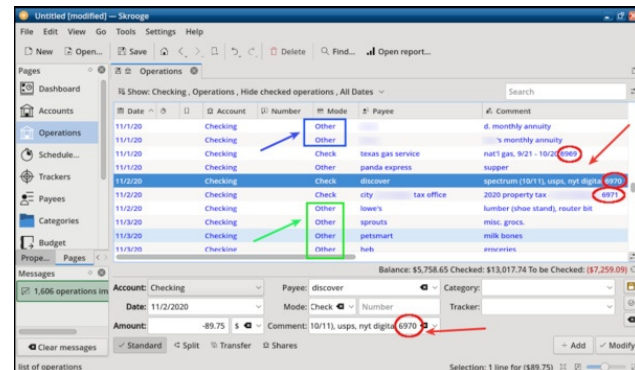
Untitled [modified] — Skrooge

File Edit View Go Tools Settings Help

New Open... Save Delete Find... Open report...

Pages

Dashboard

Accounts

Operations

Schedule...

Trackers

Payees

Categories

Budget

Prope... Pages

Messages

1,606 operations im

Clear messages

list of operations

Operations

Show: Checking , Operations , Hide checked operations , All Dates

Search

| Date | | | Account | Number | Mode | Payee | Comment |
|---|---|---|---|---|---|---|---|
| 11/1/20 | | | Checking | | Other | | d. monthly annuity |
| 11/1/20 | | | Checking | | Other | | 's monthly annuity |
| 11/1/20 | | | Checking | | Check | texas gas service | nat'l gas, 9/21 - 10/20 6969 |
| 11/1/20 | | | Checking | | Other | panda express | supper |
| 11/2/20 | | | Checking | | Check | discover | spectrum (10/11), usps, nyt digita 6970 |
| 11/2/20 | | | Checking | | Check | city tax office | 2020 property tax 6971 |
| 11/2/20 | | | Checking | | Other | lowe's | lumber (shoe stand), router bit |
| 11/3/20 | | | Checking | | Other | sprouts | misc. grocs. |
| 11/3/20 | | | Checking | | Other | petsmart | milk bones |
| 11/3/20 | | | Checking | | Other | heb | groceries |

Balance: $5,758.65 Checked: $13,017.74 To be Checked: ($7,259.09)

Account: Checking

Payee: discover

Category:

Date: 11/2/2020

Mode: Check

Number

Tracker:

Amount: -89.75 $

Comment: 10/11), usps, nyt digita 6970

Standard Split Transfer Shares

Add Modify

Selection: 1 line for ($89.75)